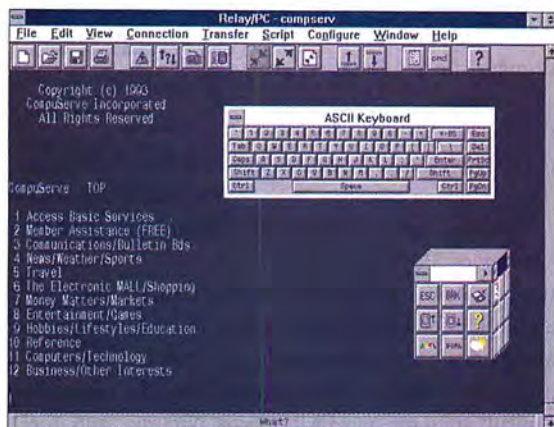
Relay/PC - compserv

File Edit View Connection Transfer Script Configure Window Help

Copyright (c) 1993
CompuServe Incorporated
All Rights Reserved

ASCII Keyboard

Tab
Caps
Shift
Ctrl
Space
Enter
Shift
Ctrl
Esc
Del

CompuServe TOP

1 Access Basic Services
2 Member Assistance (FREE)
3 Communications/Bulletin Bds
4 News/Weather/Sports
5 Travel
6 The Electronic MALL/Shopping
7 Money Matters/Markets
8 Entertainment/Games
9 Hobbies/Lifestyles/Education
10 Reference
11 Computers/Technology
12 Business/Other Interests

ESC

What?